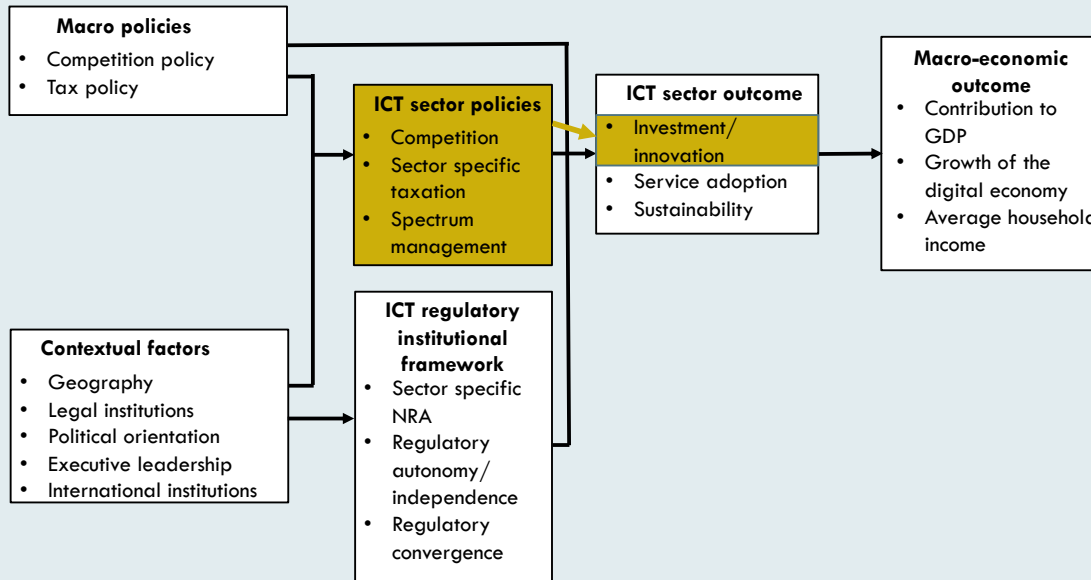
Macro policies
- Competition policy
- Tax policy

ICT sector policies
- Competition
- Sector specific taxation
- Spectrum management

ICT sector outcome
- Investment/ innovation
- Service adoption
- Sustainability

Macro-economic outcome
- Contribution to GDP
- Growth of the digital economy
- Average househol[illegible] income

Contextual factors
- Geography
- Legal institutions
- Political orientation
- Executive leadership
- International institutions

ICT regulatory institutional framework
- Sector specific NRA
- Regulatory autonomy/ independence
- Regulatory convergence